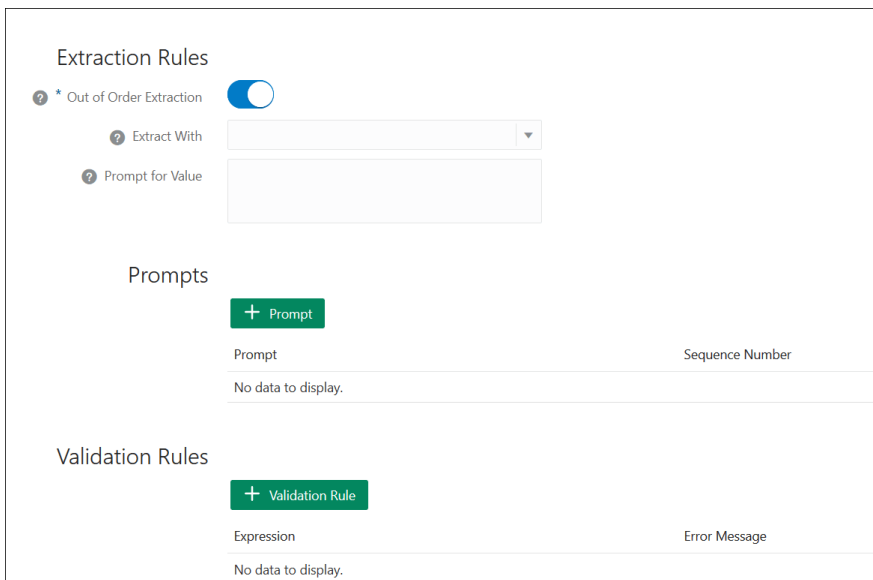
Extraction Rules

* Out of Order Extraction

Extract With

Prompt for Value

Prompts

+ Prompt

| Prompt | Sequence Number |
|---|---|
| No data to display. | |

Validation Rules

+ Validation Rule

| Expression | Error Message |
|---|---|
| No data to display. | |